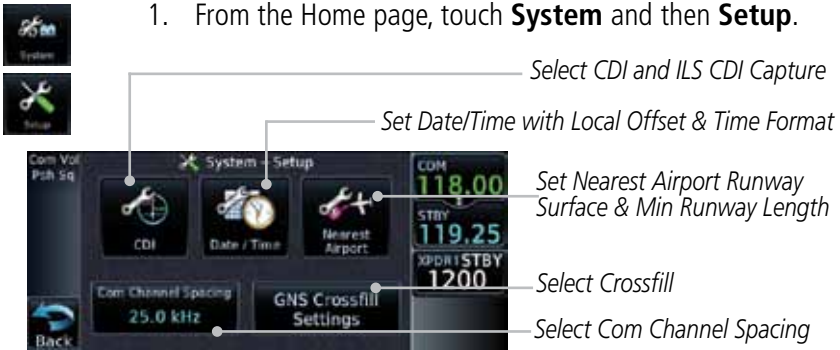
System

Setup

1. From the Home page, touch **System** and then **Setup**.

Select CDI and ILS CDI Capture

Set Date/Time with Local Offset & Time Format

Com Vol
Psh Sq

System - Setup

CDI

Date / Time

Nearest Airport

COM
118.00
STBY
119.25
XPDR1 STBY
1200

Set Nearest Airport Runway Surface & Min Runway Length

Com Channel Spacing
25.0 kHz

GNS Crossfill Settings

Select Crossfill

Back

Select Com Channel Spacing